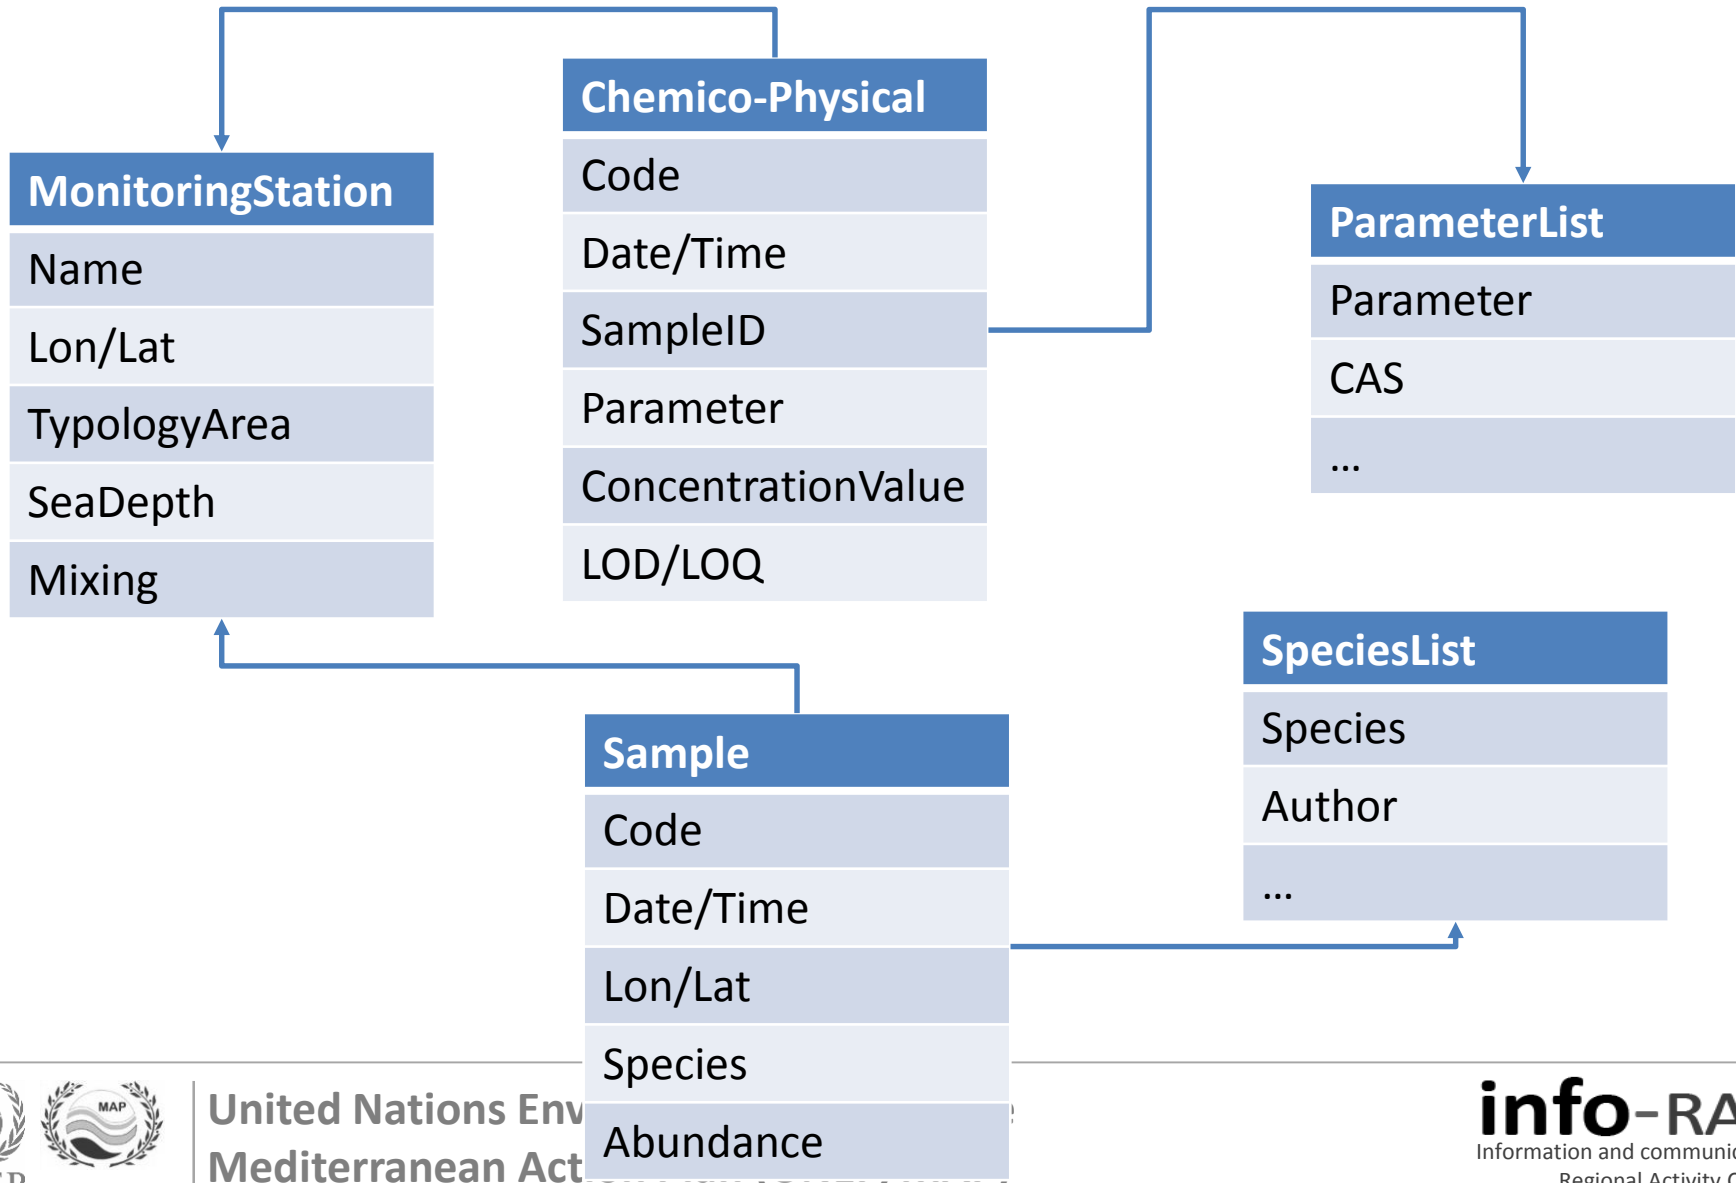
| MonitoringStation |
|---|
| Name |
| Lon/Lat |
| TypologyArea |
| SeaDepth |
| Mixing |

| Chemico-Physical |
|---|
| Code |
| Date/Time |
| SampleID |
| Parameter |
| ConcentrationValue |
| LOD/LOQ |

| ParameterList |
|---|
| Parameter |
| CAS |
| … |

| SpeciesList |
|---|
| Species |
| Author |
| … |

| Sample |
|---|
| Code |
| Date/Time |
| Lon/Lat |
| Species |
| Abundance |

MAP

United Nations Env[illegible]
Mediterranean Act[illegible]

info-RA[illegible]
Information and communi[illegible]
Regional Activity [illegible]